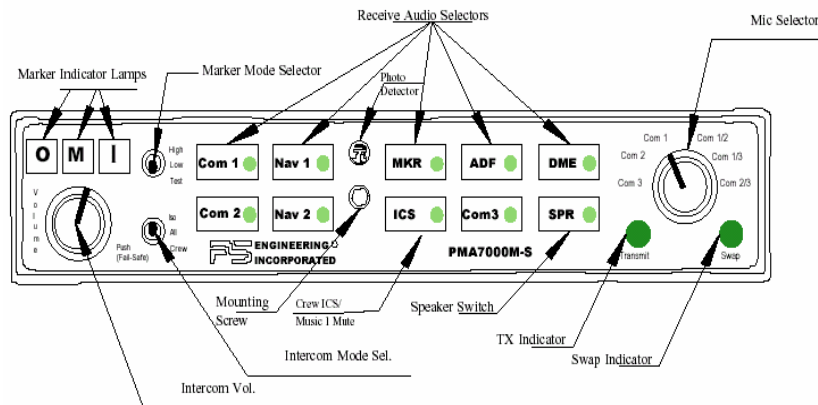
Receive Audio Selectors

Mic Selector

Marker Indicator Lamps

Marker Mode Selector

Photo Detector

O M I

High Low Test

Com 1 Nav 1 MKR ADF DME

Com 1 Com 1/2 Com 2 Com 1/3 Com 3 Com 2/3

Volume

Iso All Crew

Com 2 Nav 2 ICS Com3 SPR

Push (Fail-Safe)

PS ENGINEERING INCORPORATED

PMA7000M-S

Transmit

Swap

Mounting Screw

Crew ICS/ Music 1 Mute

Speaker Switch

TX Indicator

Swap Indicator

Intercom Mode Sel.

Intercom Vol.